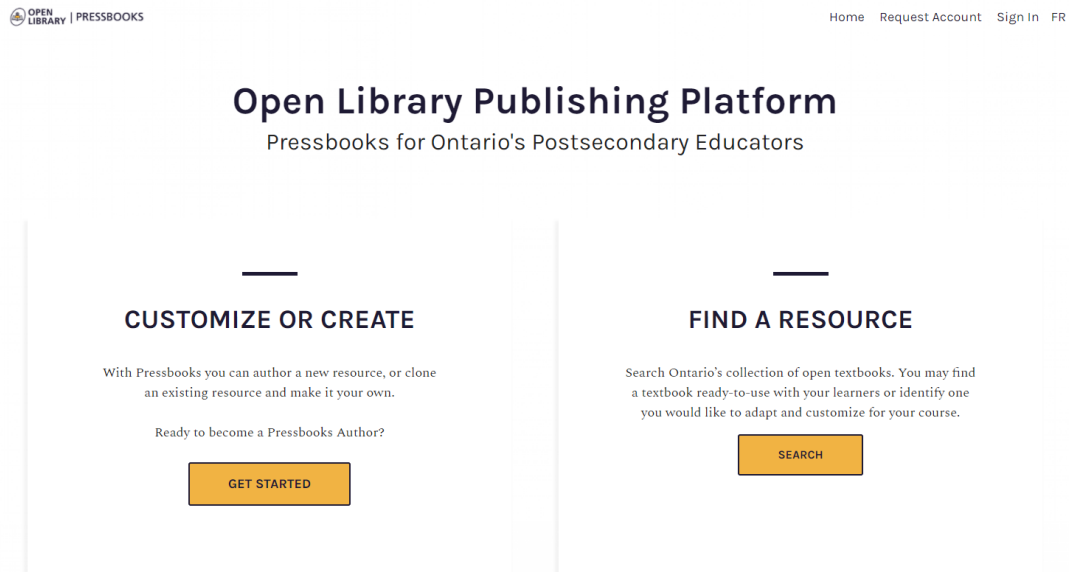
OPEN LIBRARY | PRESSBOOKS

Home Request Account Sign In FR

Open Library Publishing Platform

Pressbooks for Ontario's Postsecondary Educators

CUSTOMIZE OR CREATE

With Pressbooks you can author a new resource, or clone an existing resource and make it your own.

Ready to become a Pressbooks Author?

GET STARTED

FIND A RESOURCE

Search Ontario's collection of open textbooks. You may find a textbook ready-to-use with your learners or identify one you would like to adapt and customize for your course.

SEARCH